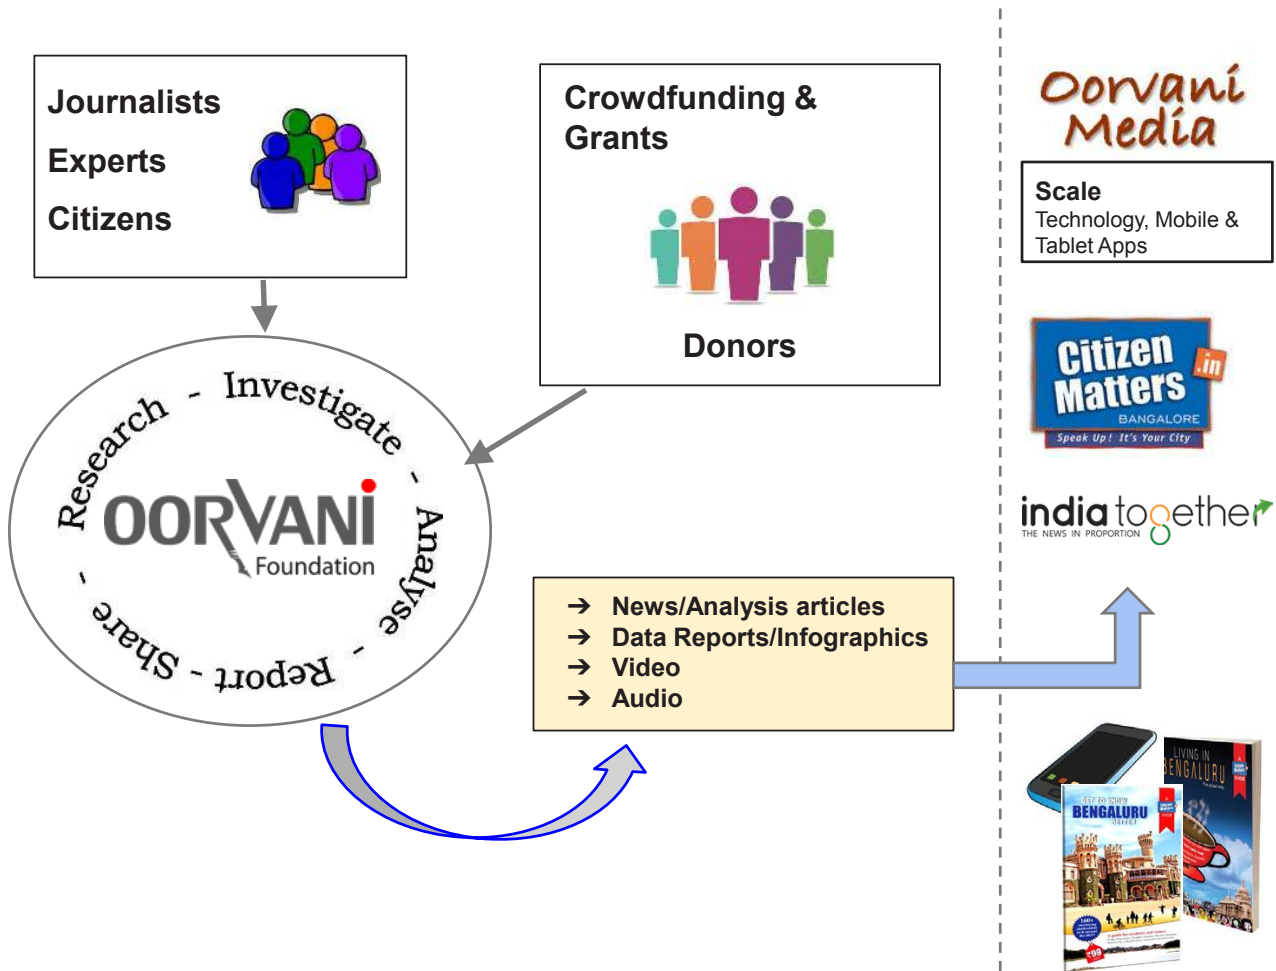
Journalists
Experts
Citizens

Crowdfunding & Grants

Donors

Research - Investigate - Analyse - Report - Share -

OORVANI Foundation

➔ News/Analysis articles
➔ Data Reports/Infographics
➔ Video
➔ Audio

Oorvani Media

Scale
Technology, Mobile & Tablet Apps

Citizen Matters .in
BANGALORE
Speak Up! It's Your City

india together
THE NEWS IN PROPORTION

LIVING IN BENGALURU

GET TO KNOW BENGALURU